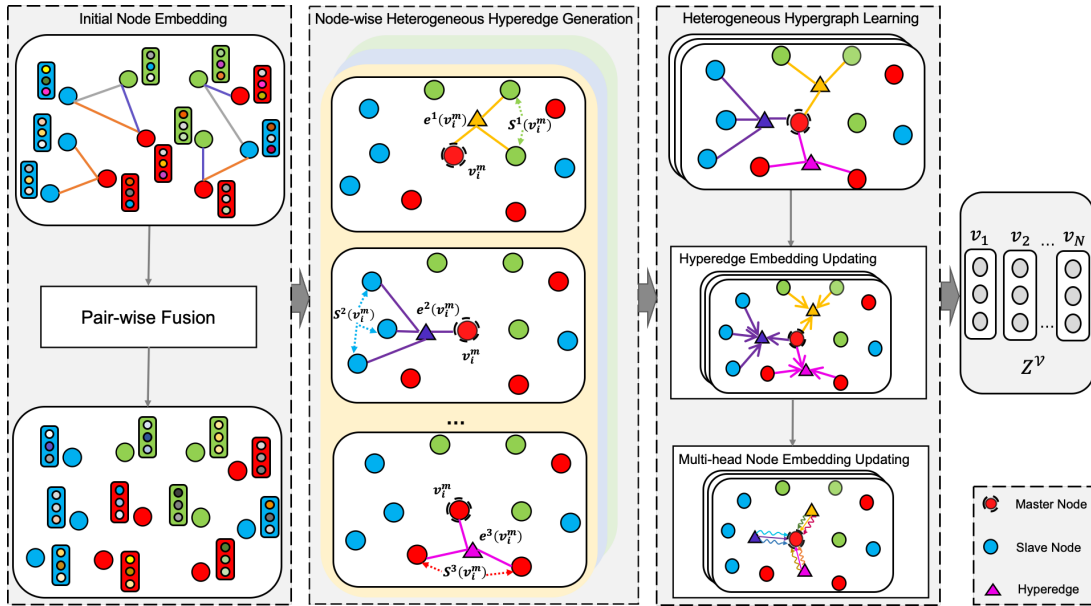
Initial Node Embedding

Pair-wise Fusion

Node-wise Heterogeneous Hyperedge Generation

$e^1(v_i^m)$

$S^1(v_i^m)$

$v_i^m$

$S^2(v_i^m)$

$e^2(v_i^m)$

$v_i^m$

...

$v_i^m$

$e^3(v_i^m)$

$S^3(v_i^m)$

Heterogeneous Hypergraph Learning

Hyperedge Embedding Updating

Multi-head Node Embedding Updating

$v_1$ $v_2$ ... $v_N$

...

$Z^{\mathcal{V}}$

Master Node

Slave Node

Hyperedge